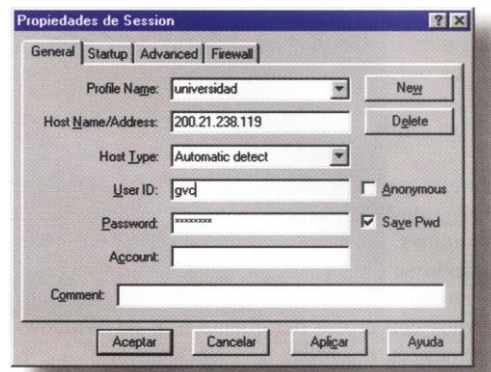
Propiedades de Session

General | Startup | Advanced | Firewall

Profile Name: universidad
New
Host Name/Address: 200.21.238.119
Delete
Host Type: Automatic detect
User ID: gvc
Anonymous
Password: xxxxxxxx
Save Pwd
Account:
Comment:

Aceptar | Cancelar | Aplicar | Ayuda